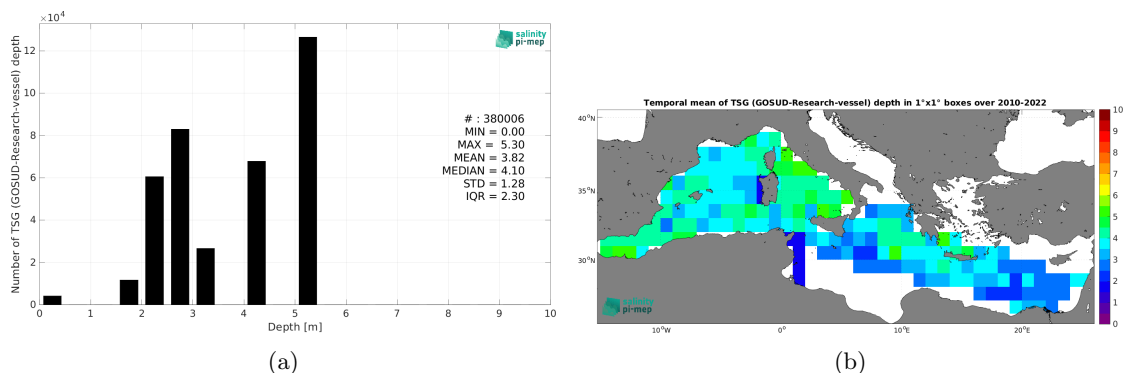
$\times10^4$

salinity pi-mep

Number of TSG (GOSUD-Research-vessel) depth

12
10
8
6
4
2
0

# : 380006
MIN = 0.00
MAX = 5.30
MEAN = 3.82
MEDIAN = 4.10
STD = 1.28
IQR = 2.30

0 1 2 3 4 5 6 7 8 9 10
Depth [m]

(a)

Temporal mean of TSG (GOSUD-Research-vessel) depth in 1°x1° boxes over 2010-2022

40°N
35°N
30°N

salinity pi-mep

10°W 0° 10°E 20°E

10
9
8
7
6
5
4
3
2
1
0

(b)